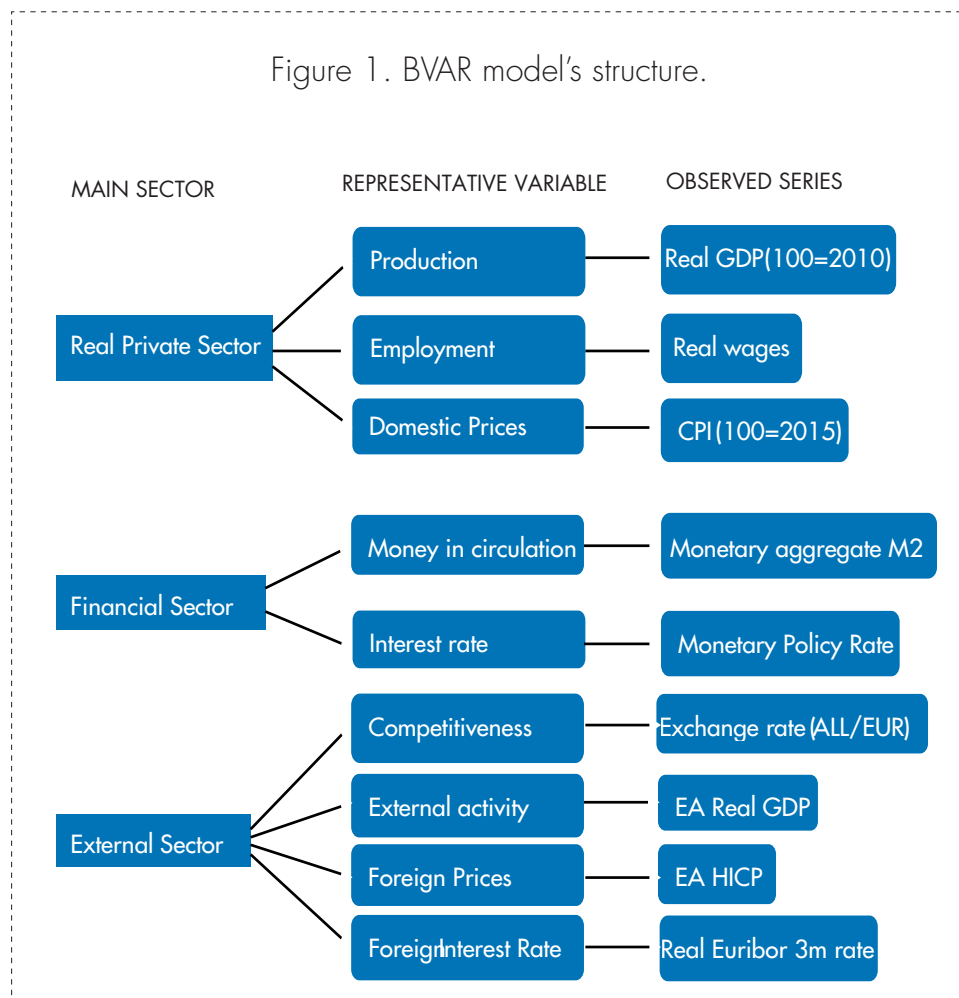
Figure 1. BVAR model's structure.

MAIN SECTOR

REPRESENTATIVE VARIABLE

OBSERVED SERIES

Real Private Sector

Production

Real GDP(100=2010)

Employment

Real wages

Domestic Prices

CPI(100=2015)

Financial Sector

Money in circulation

Monetary aggregate M2

Interest rate

Monetary Policy Rate

External Sector

Competitiveness

Exchange rate (ALL/EUR)

External activity

EA Real GDP

Foreign Prices

EA HICP

ForeignInterest Rate

Real Euribor 3m rate